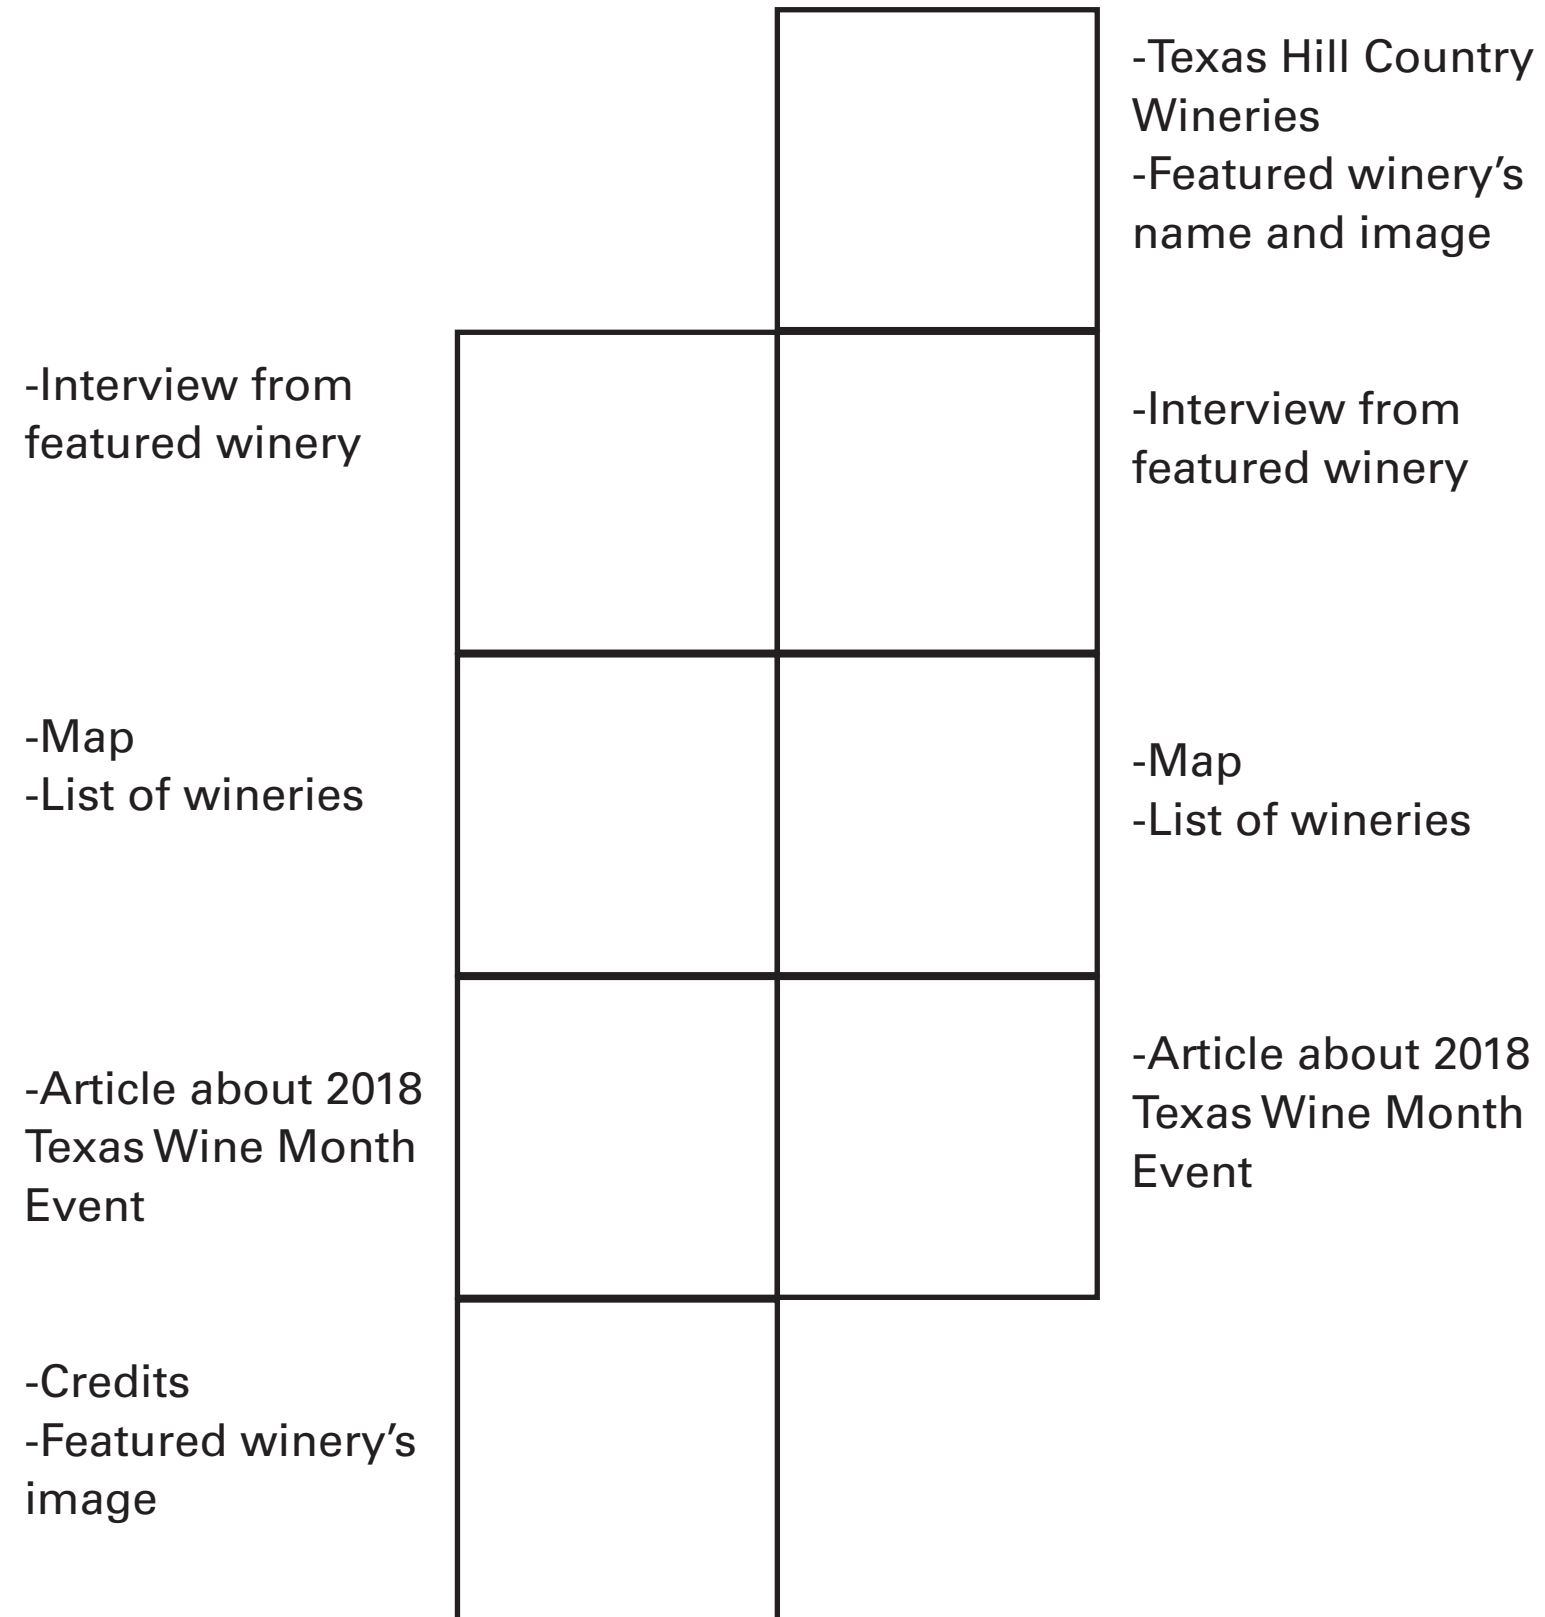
-Texas Hill Country Wineries
-Featured winery's name and image

-Interview from featured winery

-Interview from featured winery

-Map
-List of wineries

-Map
-List of wineries

-Article about 2018 Texas Wine Month Event

-Article about 2018 Texas Wine Month Event

-Credits
-Featured winery's image